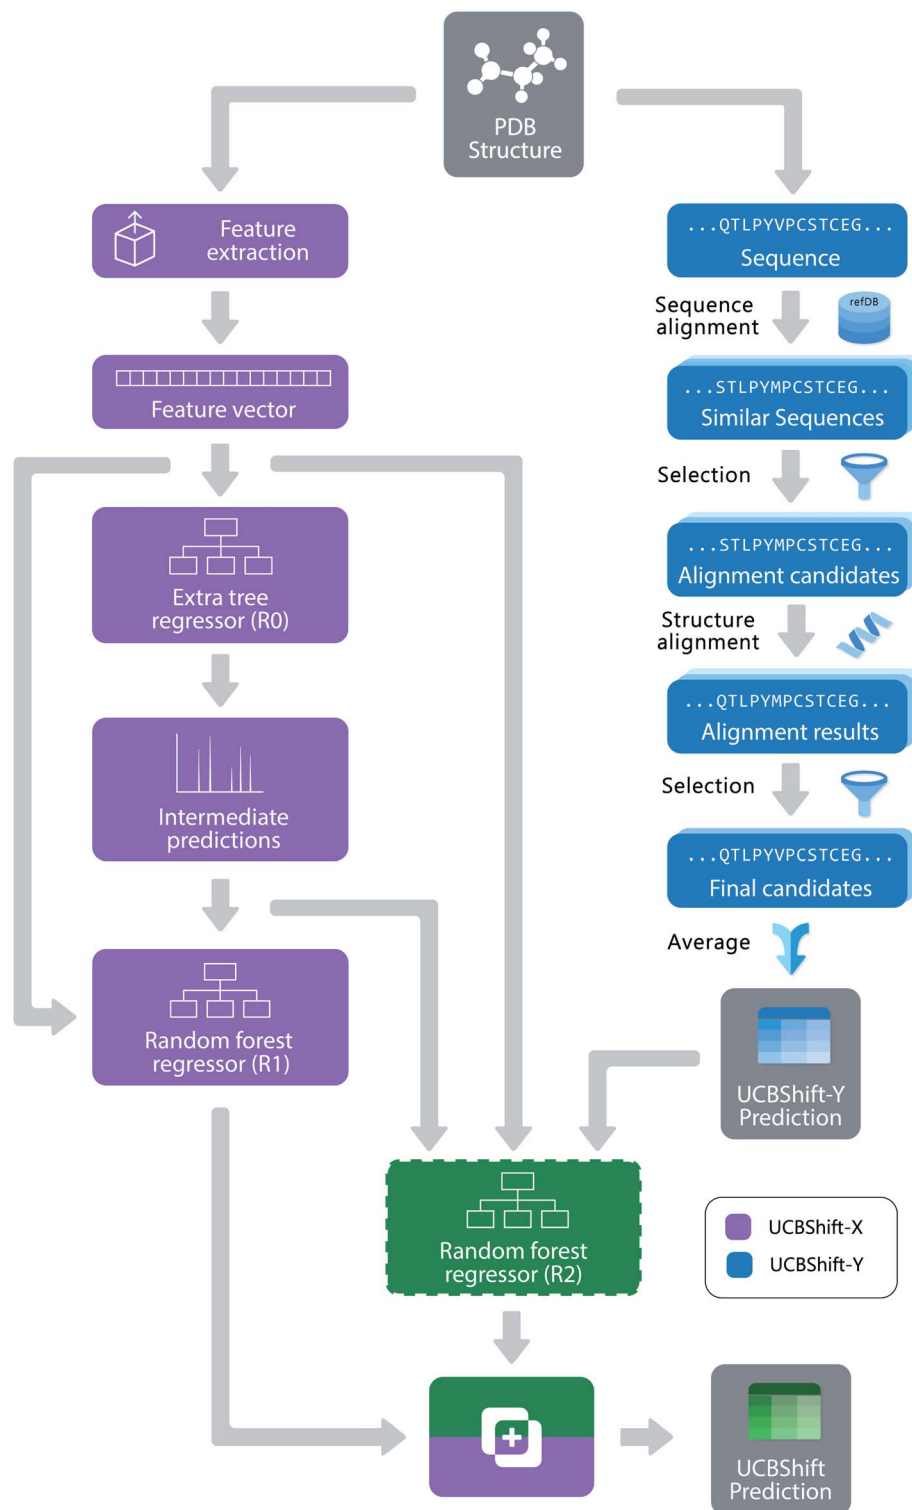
PDB Structure

Feature extraction

Feature vector

Extra tree regressor (R0)

Intermediate predictions

Random forest regressor (R1)

...QTLPYVPCSTCEG...
Sequence

Sequence alignment

refDB

...STLPYMPCSTCEG...
Similar Sequences

Selection

...STLPYMPCSTCEG...
Alignment candidates

Structure alignment

...QTLPYMPCSTCEG...
Alignment results

Selection

...QTLPYVPCSTCEG...
Final candidates

Average

UCBShift-Y Prediction

Random forest regressor (R2)

UCBShift-X
UCBShift-Y

UCBShift Prediction